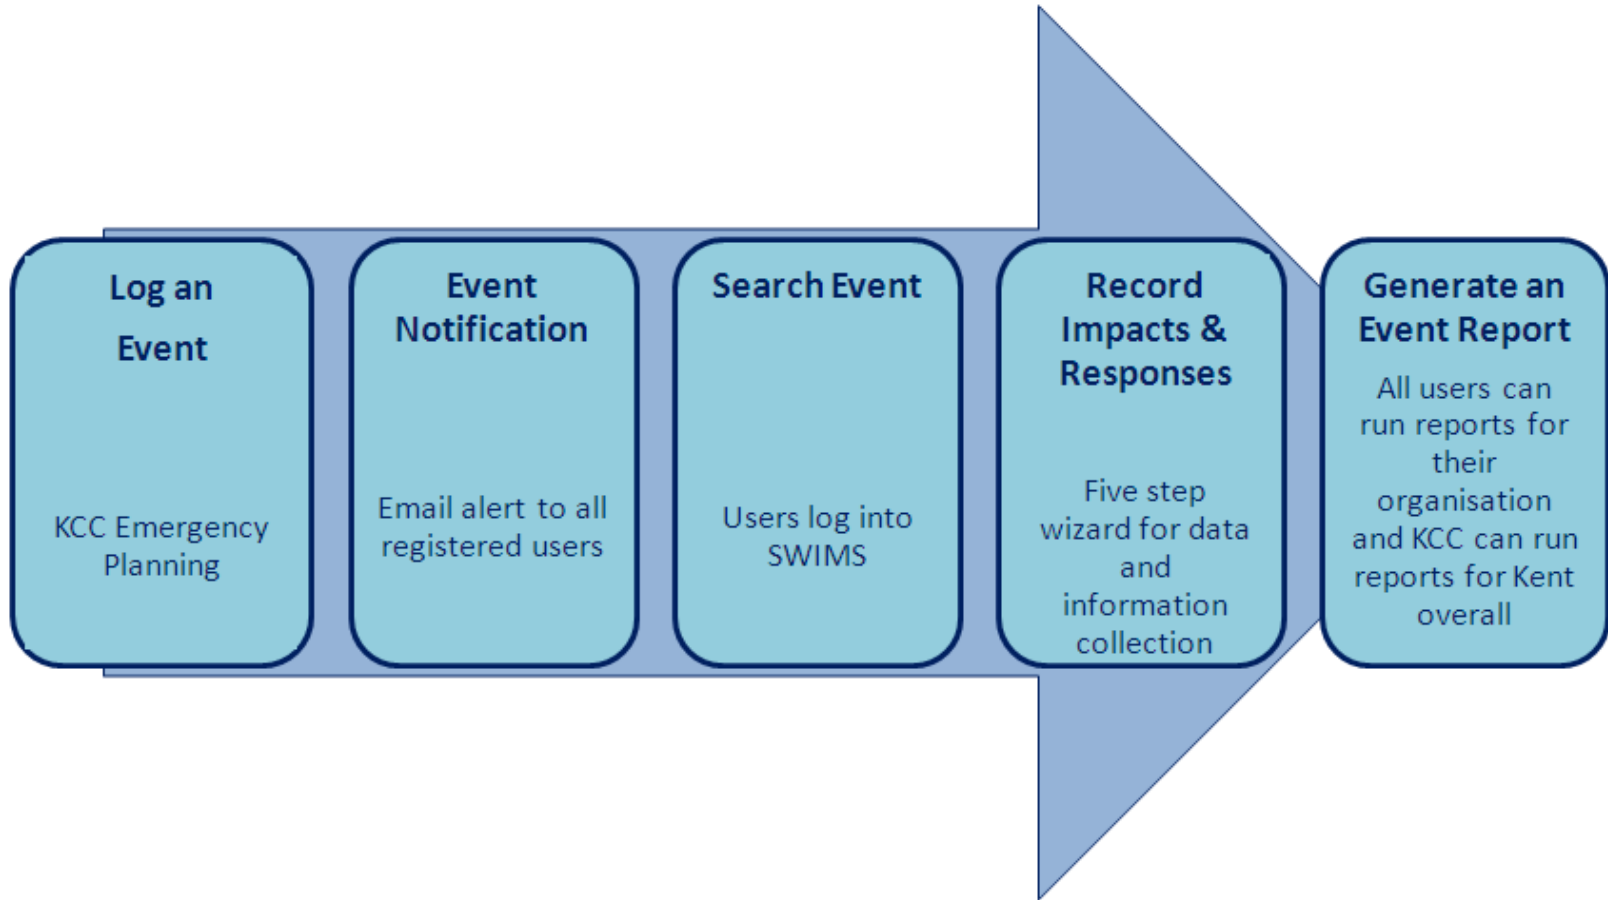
Log an Event

KCC Emergency Planning

Event Notification

Email alert to all registered users

Search Event

Users log into SWIMS

Record Impacts & Responses

Five step wizard for data and information collection

Generate an Event Report

All users can run reports for their organisation and KCC can run reports for Kent overall